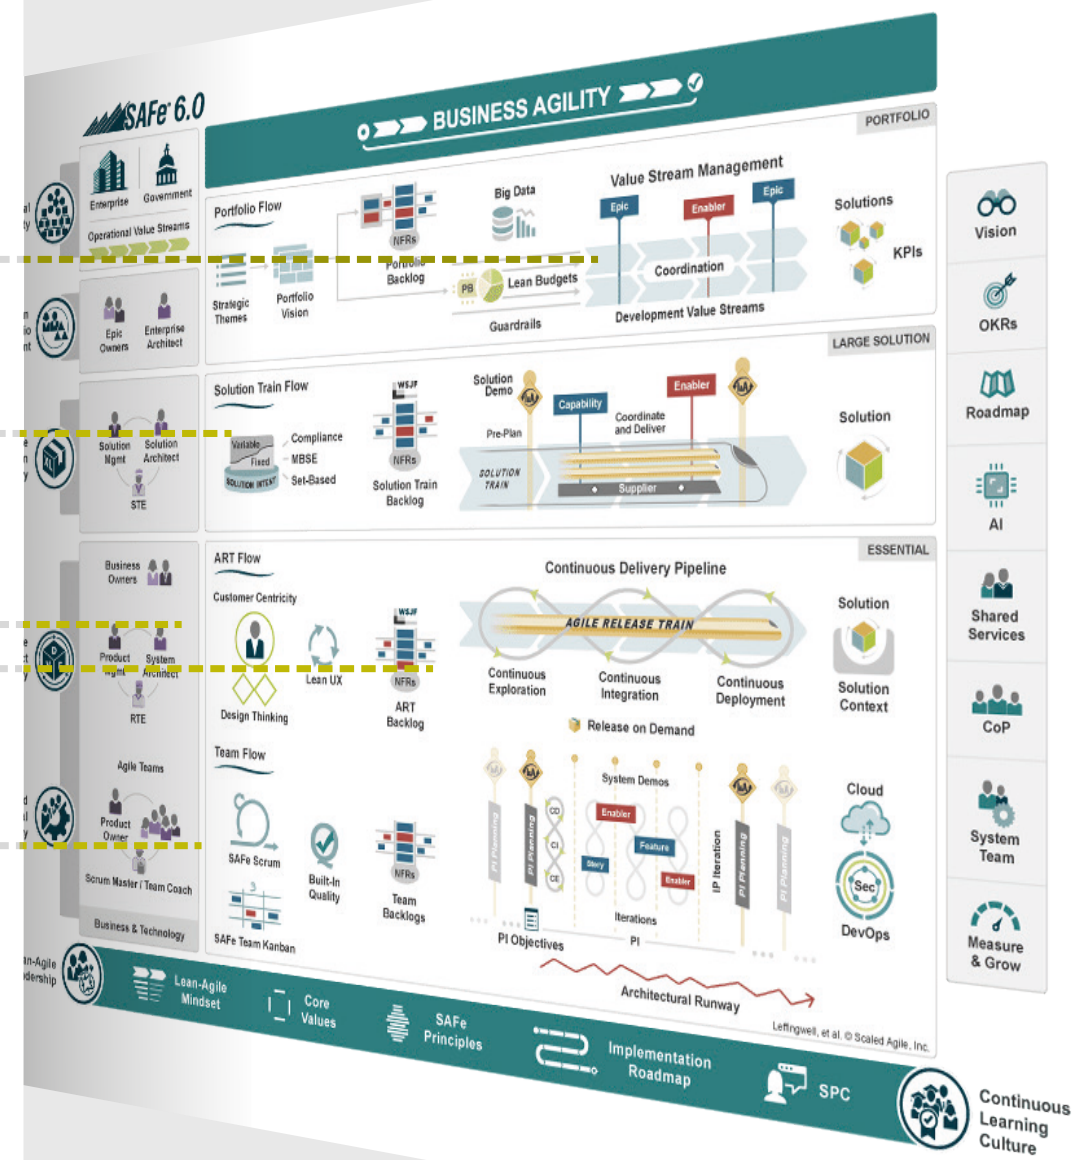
SAFe® 6.0

BUSINESS AGILITY

PORTFOLIO

Enterprise
Government
Operational Value Streams

Epic Owners
Enterprise Architect

Portfolio Flow
Strategic Themes
Portfolio Vision
NFRs
Portfolio Backlog
Big Data
PB
Lean Budgets
Guardrails
Value Stream Management
Epic
Enabler
Epic
Coordination
Development Value Streams
Solutions
KPIs

LARGE SOLUTION

Solution Mgmt
Solution Architect
STE

Solution Train Flow
Variable
Fixed
SOLUTION INTENT
Compliance
MBSE
Set-Based
WSJF
NFRs
Solution Train Backlog
Solution Demo
Pre-Plan
Capability
Enabler
Coordinate and Deliver
SOLUTION TRAIN
Supplier
Solution

ESSENTIAL

Business Owners
Product Mgmt
System Architect
RTE

ART Flow
Customer Centricity
Design Thinking
Lean UX
WSJF
NFRs
ART Backlog
Continuous Delivery Pipeline
AGILE RELEASE TRAIN
Continuous Exploration
Continuous Integration
Continuous Deployment
Release on Demand
Solution
Solution Context

Agile Teams
Product Owner
Scrum Master / Team Coach

Team Flow
SAFe Scrum
Built-In Quality
NFRs
Team Backlogs
SAFe Team Kanban
PI Planning
PI Planning
CD
CI
CE
System Demos
Enabler
Story
Feature
Enabler
IP Iteration
PI Planning
PI Planning
Iterations
PI Objectives
PI
Cloud
Sec
DevOps
Architectural Runway

Business & Technology

Leffingwell, et al. © Scaled Agile, Inc.

Lean-Agile Leadership
Lean-Agile Mindset
Core Values
SAFe Principles
Implementation Roadmap
SPC
Continuous Learning Culture

Vision
OKRs
Roadmap
AI
Shared Services
CoP
System Team
Measure & Grow